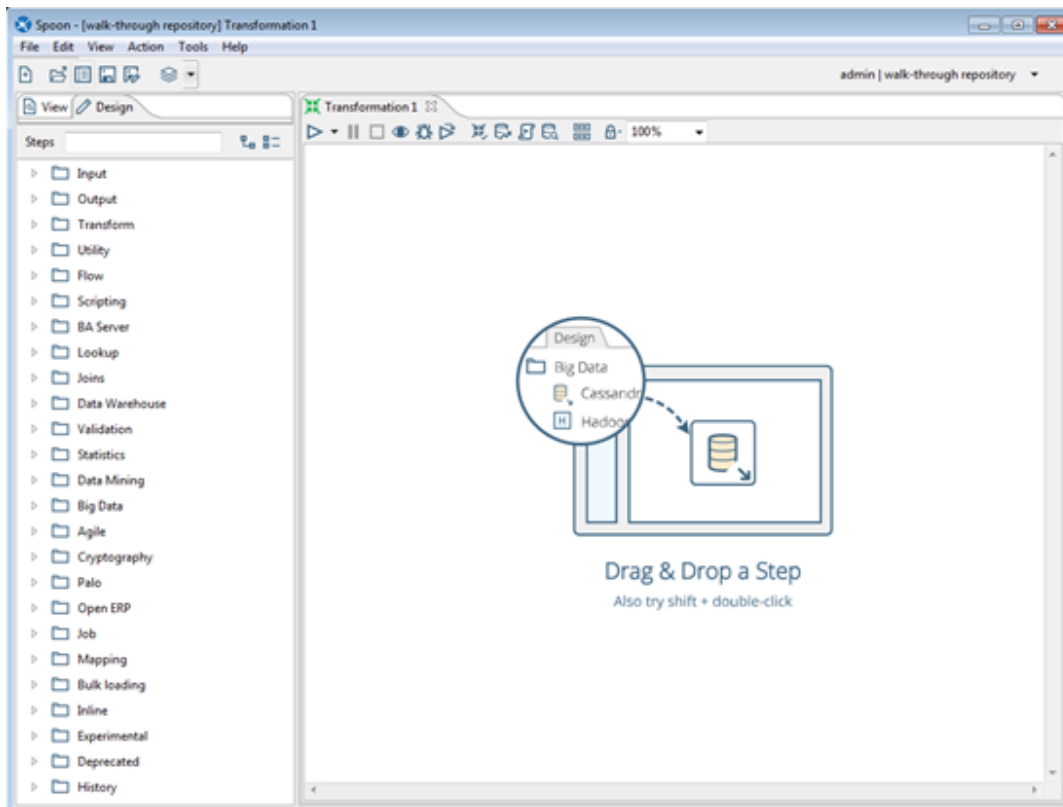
Spoon - [walk-through repository] Transformation 1

File Edit View Action Tools Help

admin | walk-through repository

View Design

Steps

Input
Output
Transform
Utility
Flow
Scripting
BA Server
Lookup
Joins
Data Warehouse
Validation
Statistics
Data Mining
Big Data
Agile
Cryptography
Palo
Open ERP
Job
Mapping
Bulk loading
Inline
Experimental
Deprecated
History

Transformation 1

100%

Design
Big Data
Cassandr
Hadoo

Drag & Drop a Step
Also try shift + double-click